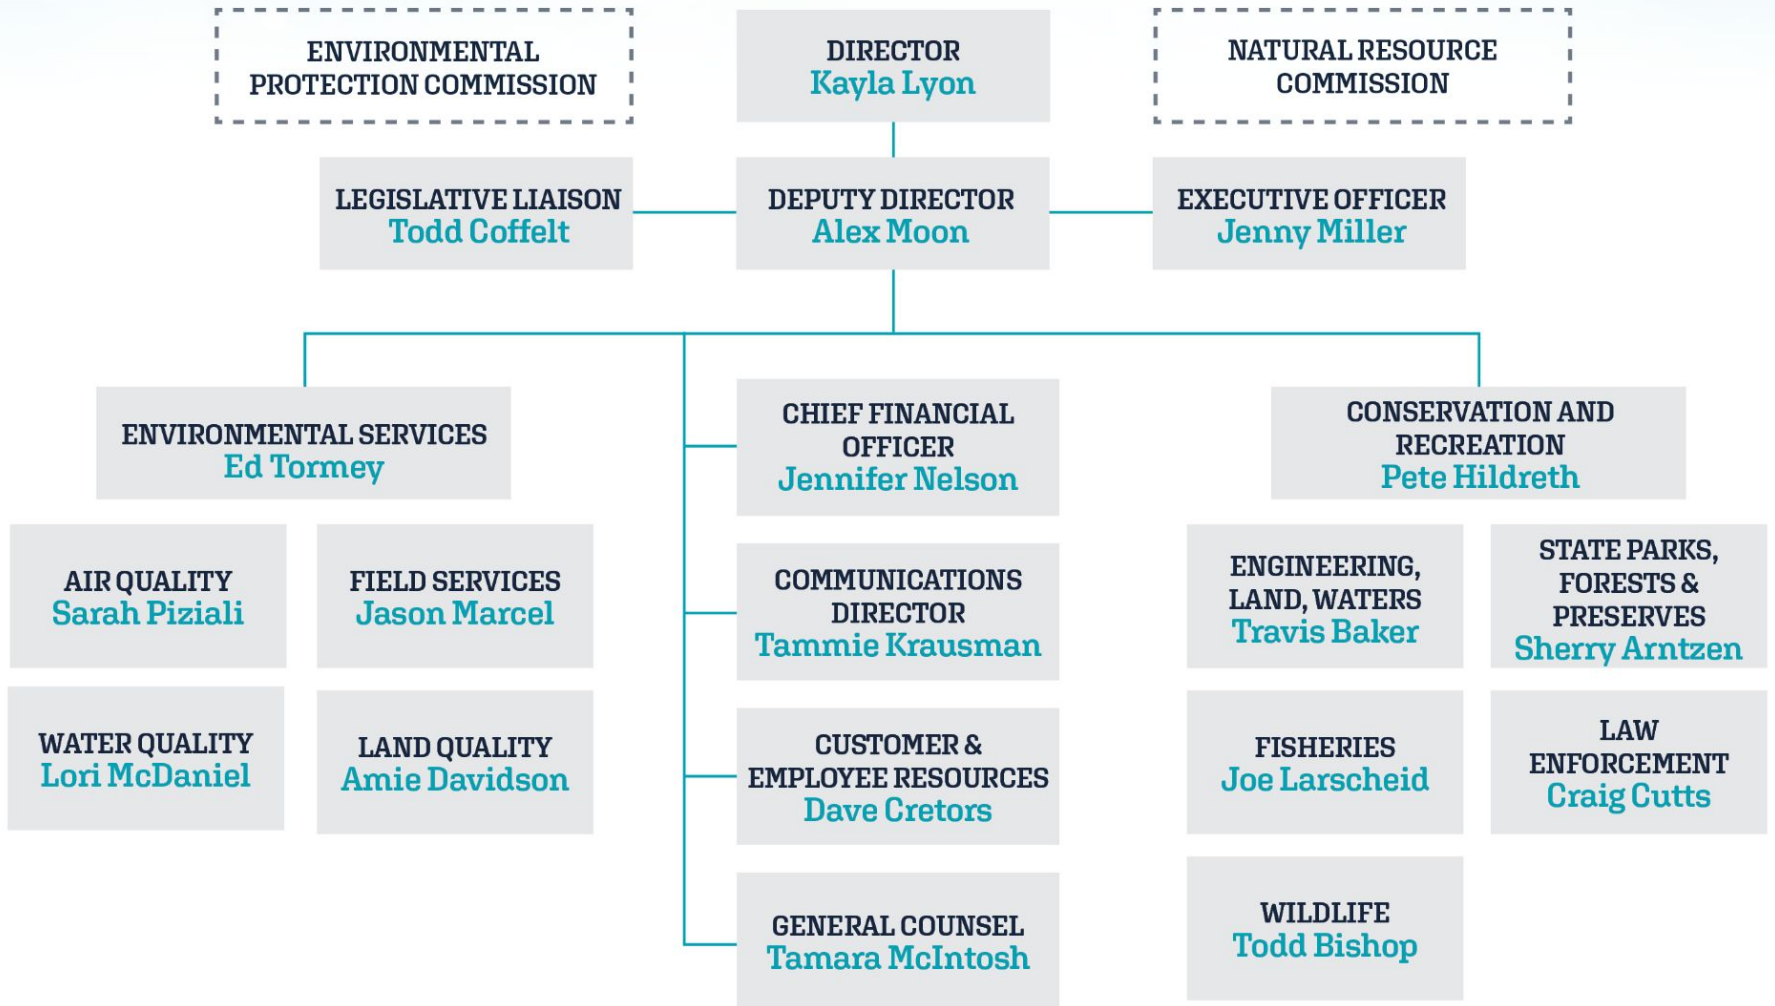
ENVIRONMENTAL PROTECTION COMMISSION

DIRECTOR
Kayla Lyon

NATURAL RESOURCE COMMISSION

LEGISLATIVE LIAISON
Todd Coffelt

DEPUTY DIRECTOR
Alex Moon

EXECUTIVE OFFICER
Jenny Miller

ENVIRONMENTAL SERVICES
Ed Tormey

CHIEF FINANCIAL OFFICER
Jennifer Nelson

CONSERVATION AND RECREATION
Pete Hildreth

AIR QUALITY
Sarah Piziali

FIELD SERVICES
Jason Marcel

COMMUNICATIONS DIRECTOR
Tammie Krausman

ENGINEERING, LAND, WATERS
Travis Baker

STATE PARKS, FORESTS & PRESERVES
Sherry Arntzen

WATER QUALITY
Lori McDaniel

LAND QUALITY
Amie Davidson

CUSTOMER & EMPLOYEE RESOURCES
Dave Cretors

FISHERIES
Joe Larscheid

LAW ENFORCEMENT
Craig Cutts

GENERAL COUNSEL
Tamara McIntosh

WILDLIFE
Todd Bishop